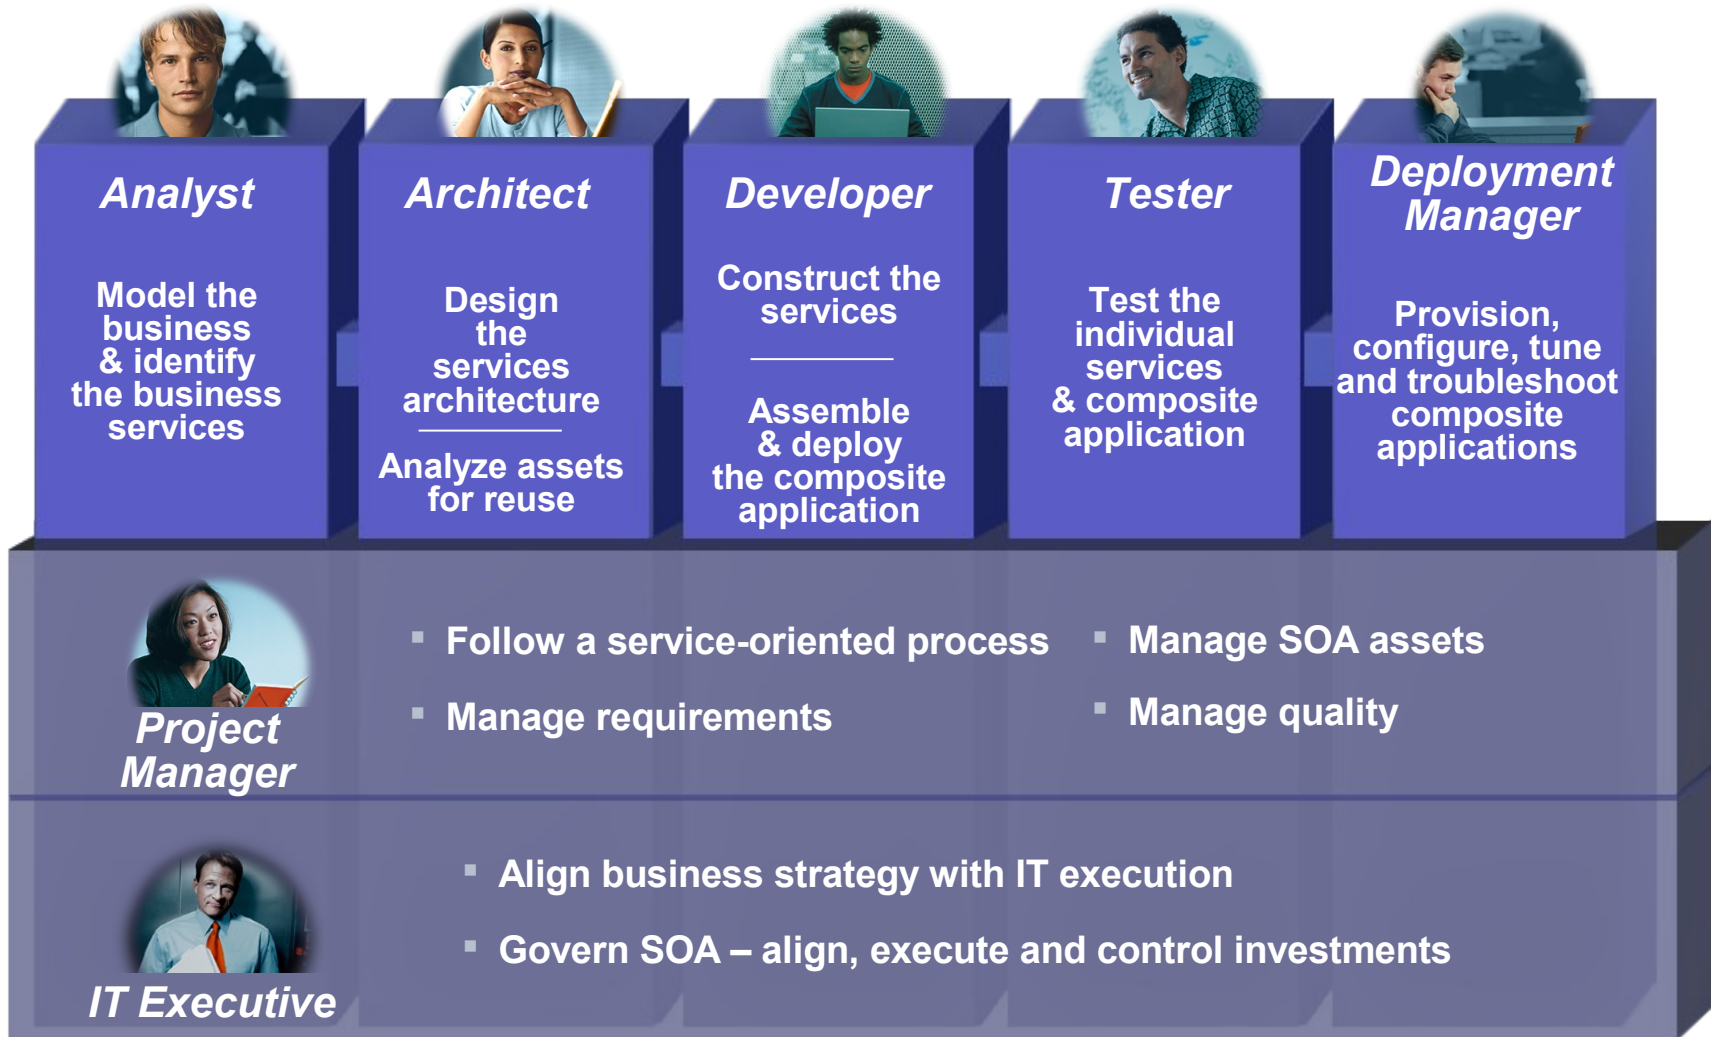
Analyst

Model the business & identify the business services

Architect

Design the services architecture

Analyze assets for reuse

Developer

Construct the services

Assemble & deploy the composite application

Tester

Test the individual services & composite application

Deployment Manager

Provision, configure, tune and troubleshoot composite applications

Project Manager

▪ Follow a service-oriented process

▪ Manage requirements

▪ Manage SOA assets

▪ Manage quality

IT Executive

▪ Align business strategy with IT execution

▪ Govern SOA – align, execute and control investments